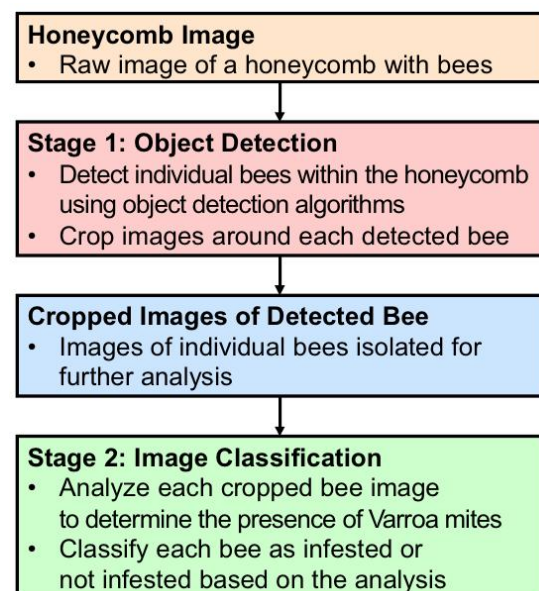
Honeycomb Image
• Raw image of a honeycomb with bees

Stage 1: Object Detection
• Detect individual bees within the honeycomb using object detection algorithms
• Crop images around each detected bee

Cropped Images of Detected Bee
• Images of individual bees isolated for further analysis

Stage 2: Image Classification
• Analyze each cropped bee image to determine the presence of Varroa mites
• Classify each bee as infested or not infested based on the analysis